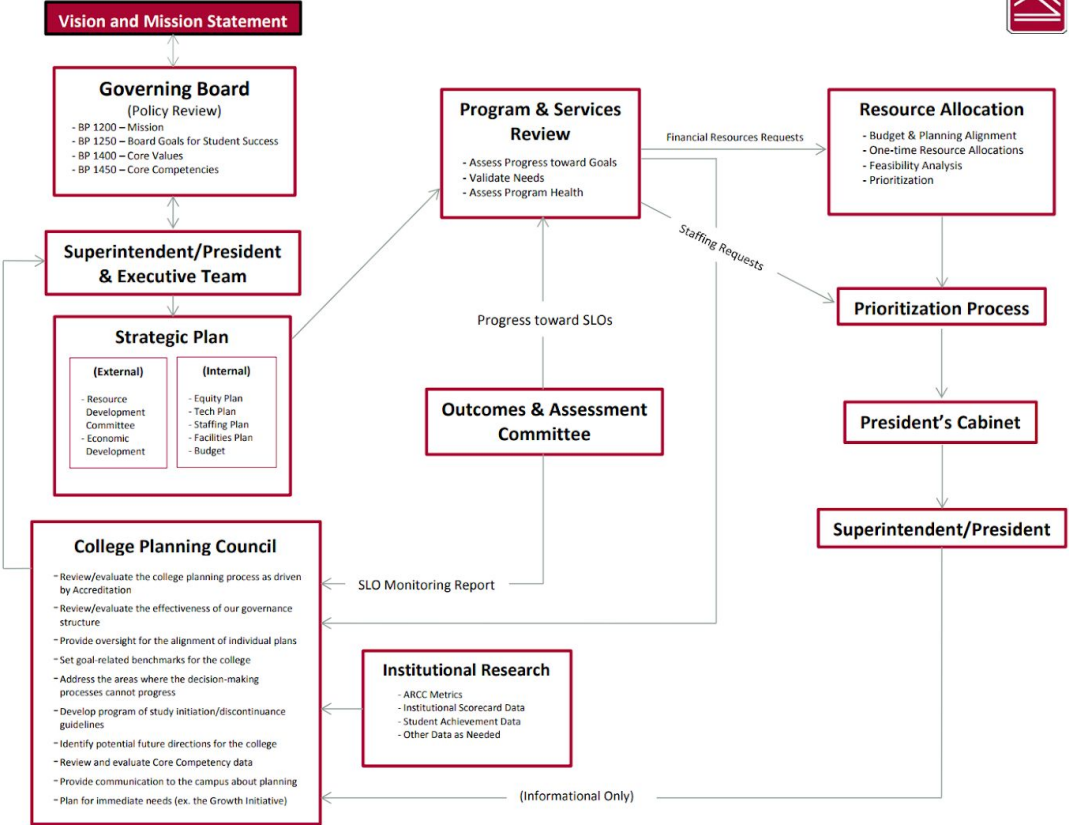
Vision and Mission Statement

Governing Board
(Policy Review)
- BP 1200 – Mission
- BP 1250 – Board Goals for Student Success
- BP 1400 – Core Values
- BP 1450 – Core Competencies

Superintendent/President & Executive Team

Strategic Plan

(External)
- Resource Development Committee
- Economic Development

(Internal)
- Equity Plan
- Tech Plan
- Staffing Plan
- Facilities Plan
- Budget

Program & Services Review
- Assess Progress toward Goals
- Validate Needs
- Assess Program Health

Financial Resources Requests

Staffing Requests

Resource Allocation
- Budget & Planning Alignment
- One-time Resource Allocations
- Feasibility Analysis
- Prioritization

Prioritization Process

Progress toward SLOs

Outcomes & Assessment Committee

President's Cabinet

Superintendent/President

College Planning Council
- Review/evaluate the college planning process as driven by Accreditation
- Review/evaluate the effectiveness of our governance structure
- Provide oversight for the alignment of individual plans
- Set goal-related benchmarks for the college
- Address the areas where the decision-making processes cannot progress
- Develop program of study initiation/discontinuance guidelines
- Identify potential future directions for the college
- Review and evaluate Core Competency data
- Provide communication to the campus about planning
- Plan for immediate needs (ex. the Growth Initiative)

SLO Monitoring Report

Institutional Research
- ARCC Metrics
- Institutional Scorecard Data
- Student Achievement Data
- Other Data as Needed

(Informational Only)